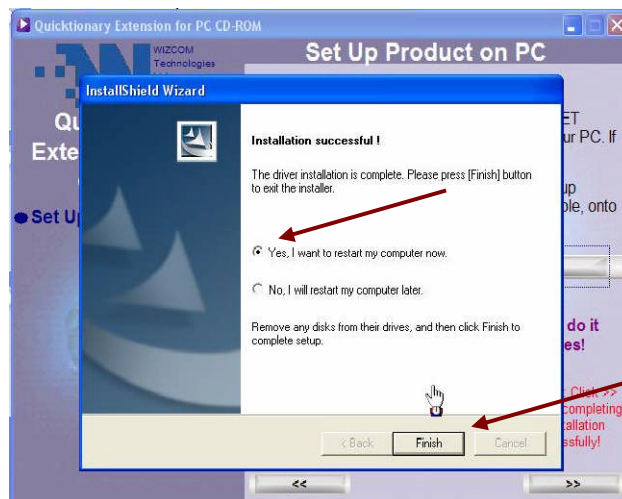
Quicktionary Extension for PC CD-ROM

WIZCOM Technologies

Set Up Product on PC

Qu
Exte

Set Up

ET
ur PC. If

up
ole, onto

do it
es!

Click >>
completing
allation
ssfully!

InstallShield Wizard

Installation successful !

The driver installation is complete. Please press [Finish] button to exit the installer.

Yes, I want to restart my computer now.

No, I will restart my computer later.

Remove any disks from their drives, and then click Finish to complete setup.

< Back

Finish

Cancel

<<

>>